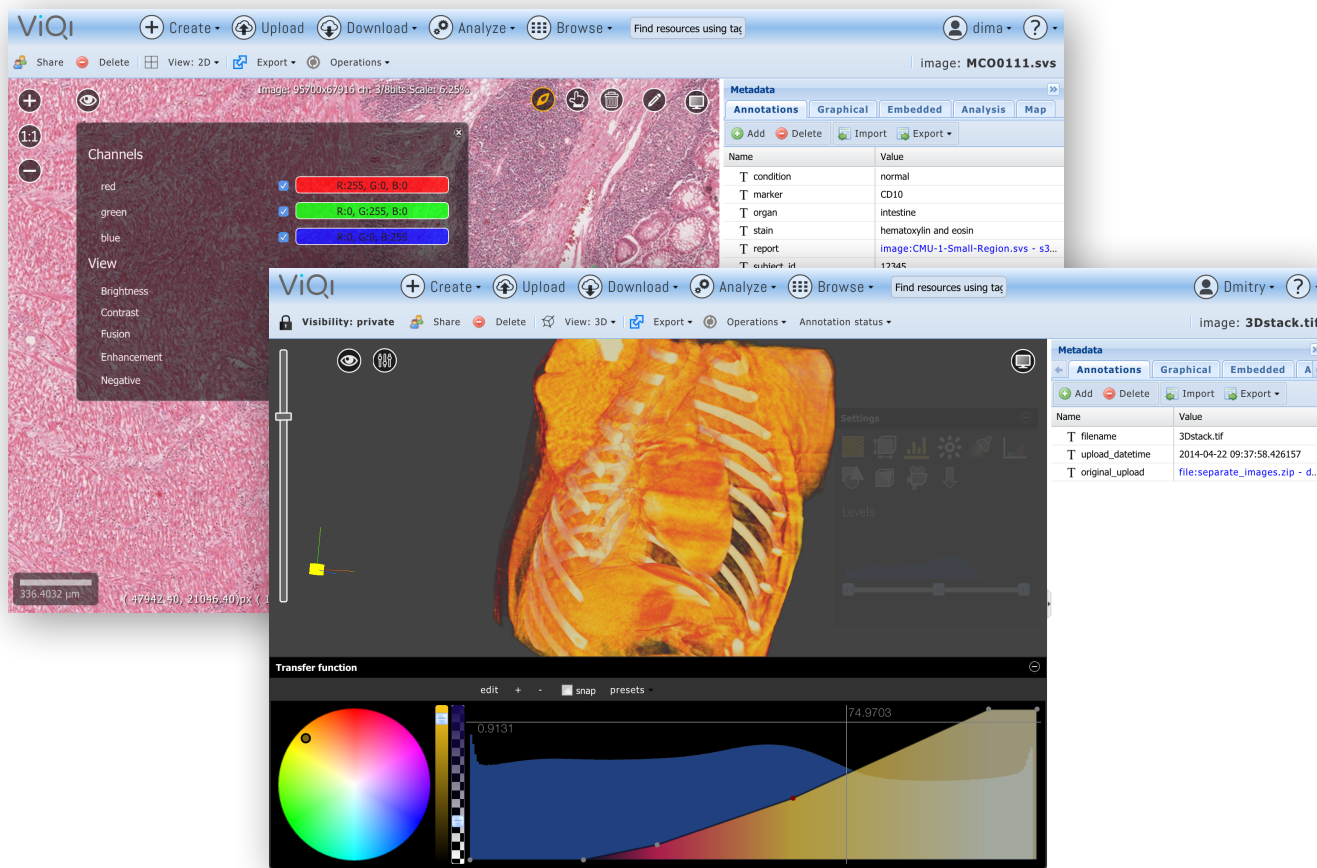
ViQi Create Upload Download Analyze Browse Find resources using tag dima ?

Share Delete View: 2D Export Operations image: MCO0111.svs

Image: 95700x67916 ch: 3/8bits Scale: 6.25%

1:1

Channels
red R:255, G:0, B:0
green R:0, G:255, B:0
blue R:0, G:0, B:255
View
Brightness
Contrast
Fusion
Enhancement
Negative

336.4032 μm

( 47942.40, 21046.40)px ( 1

Metadata
Annotations Graphical Embedded Analysis Map
Add Delete Import Export

| Name | Value |
|---|---|
| condition | normal |
| marker | CD10 |
| organ | intestine |
| stain | hematoxylin and eosin |
| report | image:CMU-1-Small-Region.svs - s3... |
| subject_id | 12345 |

ViQi Create Upload Download Analyze Browse Find resources using tag Dmitry ?

Visibility: private Share Delete View: 3D Export Operations Annotation status image: 3Dstack.tif

Settings

Levels

Metadata
Annotations Graphical Embedded A
Add Delete Import Export

| Name | Value |
|---|---|
| filename | 3Dstack.tif |
| upload_datetime | 2014-04-22 09:37:58.426157 |
| original_upload | file:separate_images.zip - d... |

Transfer function
edit + - snap presets
0.9131
74.9703